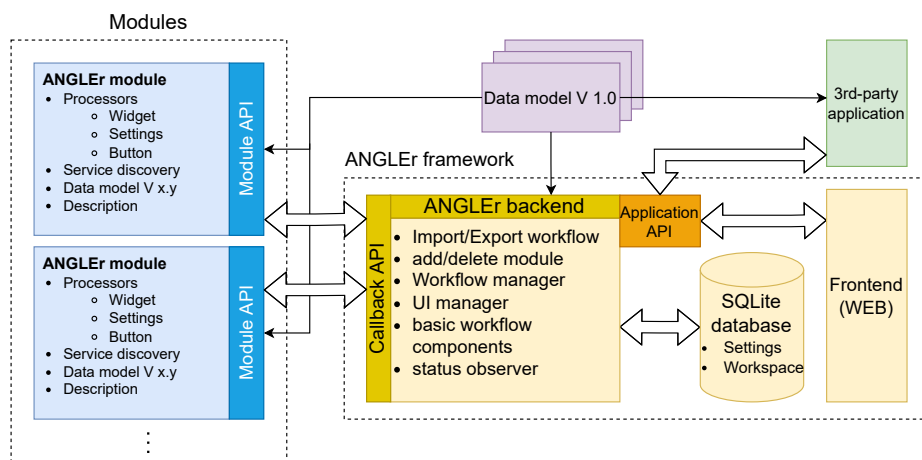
Modules

ANGLEr module
- Processors
  - Widget
  - Settings
  - Button
- Service discovery
- Data model V x.y
- Description

Module API

ANGLEr module
- Processors
  - Widget
  - Settings
  - Button
- Service discovery
- Data model V x.y
- Description

Module API

⋮

Data model V 1.0

3rd-party application

ANGLEr framework

Callback API

ANGLEr backend
- Import/Export workflow
- add/delete module
- Workflow manager
- UI manager
- basic workflow components
- status observer

Application API

SQLite database
- Settings
- Workspace

Frontend (WEB)